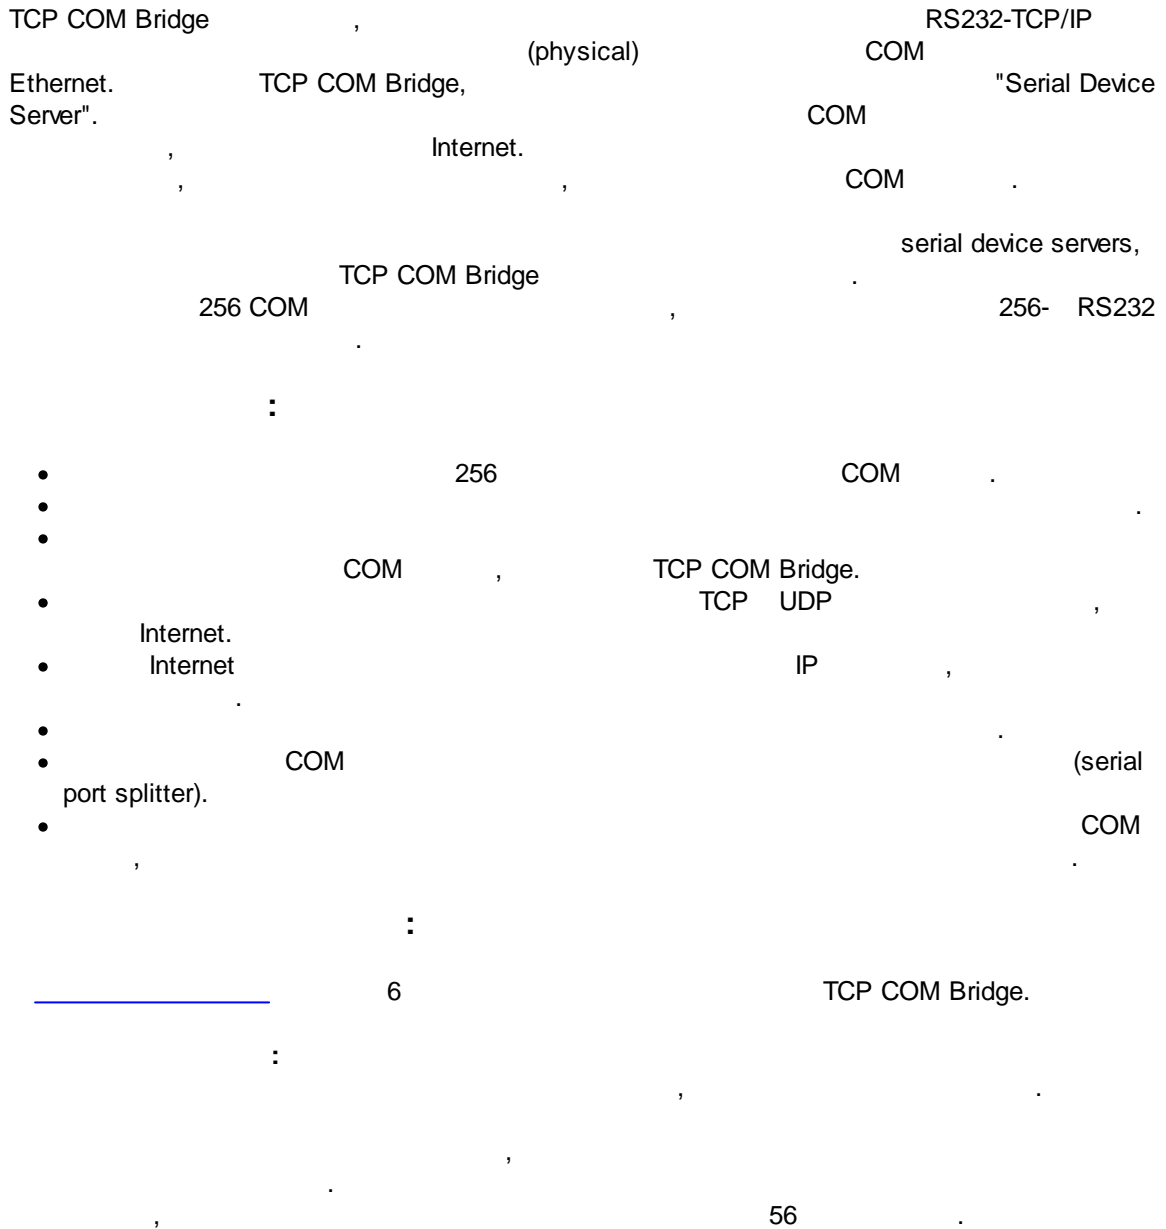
TCP COM Bridge , RS232-TCP/IP (physical) COM Ethernet. TCP COM Bridge, "Serial Device Server". COM , Internet. , , COM .

serial device servers, TCP COM Bridge . 256 COM , 256- RS232 .

:

- 256 COM .
- .
- COM , TCP COM Bridge.
- TCP UDP , Internet.
- Internet IP , .
- .
- COM (serial port splitter).
- COM , .

:

6 TCP COM Bridge.

:

, .

, .

, 56 .